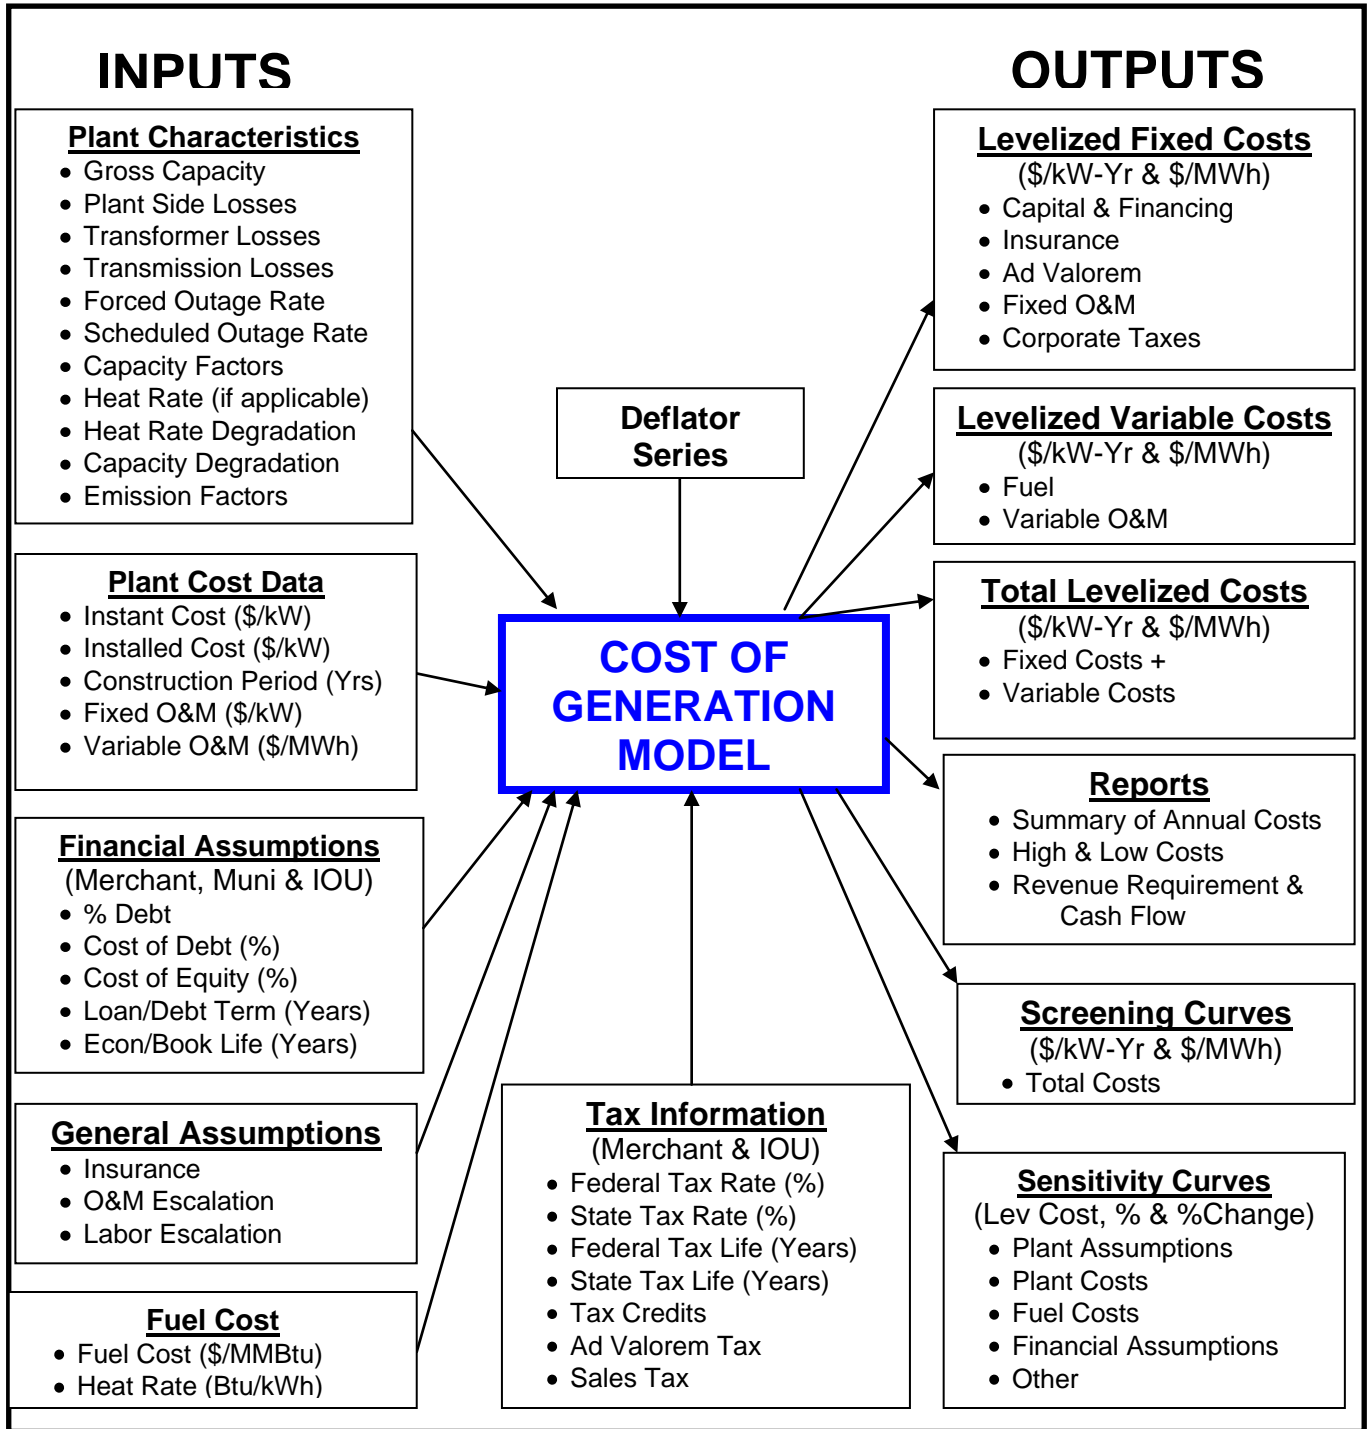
INPUTS

OUTPUTS

Plant Characteristics
- Gross Capacity
- Plant Side Losses
- Transformer Losses
- Transmission Losses
- Forced Outage Rate
- Scheduled Outage Rate
- Capacity Factors
- Heat Rate (if applicable)
- Heat Rate Degradation
- Capacity Degradation
- Emission Factors

Plant Cost Data
- Instant Cost ($/kW)
- Installed Cost ($/kW)
- Construction Period (Yrs)
- Fixed O&M ($/kW)
- Variable O&M ($/MWh)

Financial Assumptions
(Merchant, Muni & IOU)
- % Debt
- Cost of Debt (%)
- Cost of Equity (%)
- Loan/Debt Term (Years)
- Econ/Book Life (Years)

General Assumptions
- Insurance
- O&M Escalation
- Labor Escalation

Fuel Cost
- Fuel Cost ($/MMBtu)
- Heat Rate (Btu/kWh)

Deflator Series

COST OF GENERATION MODEL

Tax Information
(Merchant & IOU)
- Federal Tax Rate (%)
- State Tax Rate (%)
- Federal Tax Life (Years)
- State Tax Life (Years)
- Tax Credits
- Ad Valorem Tax
- Sales Tax

Levelized Fixed Costs
($/kW-Yr & $/MWh)
- Capital & Financing
- Insurance
- Ad Valorem
- Fixed O&M
- Corporate Taxes

Levelized Variable Costs
($/kW-Yr & $/MWh)
- Fuel
- Variable O&M

Total Levelized Costs
($/kW-Yr & $/MWh)
- Fixed Costs +
- Variable Costs

Reports
- Summary of Annual Costs
- High & Low Costs
- Revenue Requirement & Cash Flow

Screening Curves
($/kW-Yr & $/MWh)
- Total Costs

Sensitivity Curves
(Lev Cost, % & %Change)
- Plant Assumptions
- Plant Costs
- Fuel Costs
- Financial Assumptions
- Other